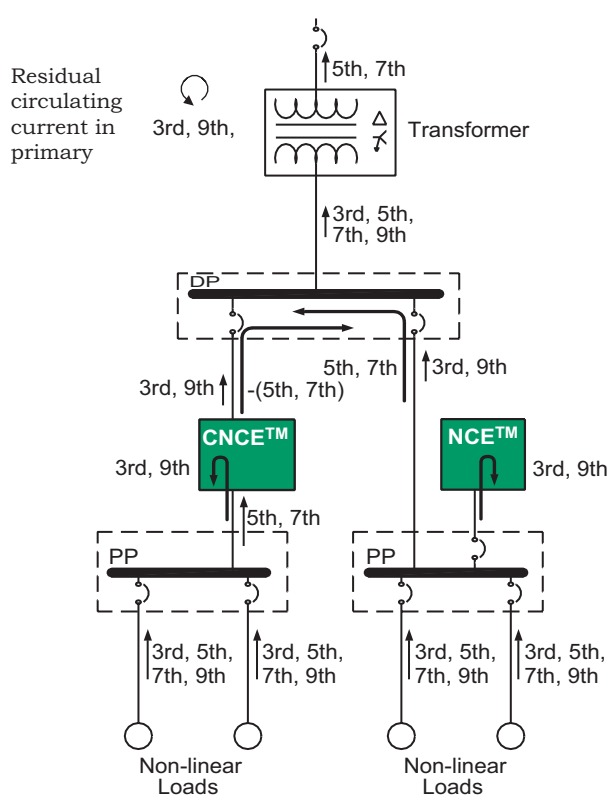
5th, 7th

Residual circulating current in primary

3rd, 9th,

Transformer

3rd, 5th, 7th, 9th

DP

5th, 7th

3rd, 9th

3rd, 9th

-(5th, 7th)

CNCE$^{TM}$

NCE$^{TM}$

3rd, 9th

3rd, 9th

5th, 7th

PP

PP

3rd, 5th, 7th, 9th

3rd, 5th, 7th, 9th

3rd, 5th, 7th, 9th

3rd, 5th, 7th, 9th

Non-linear Loads

Non-linear Loads